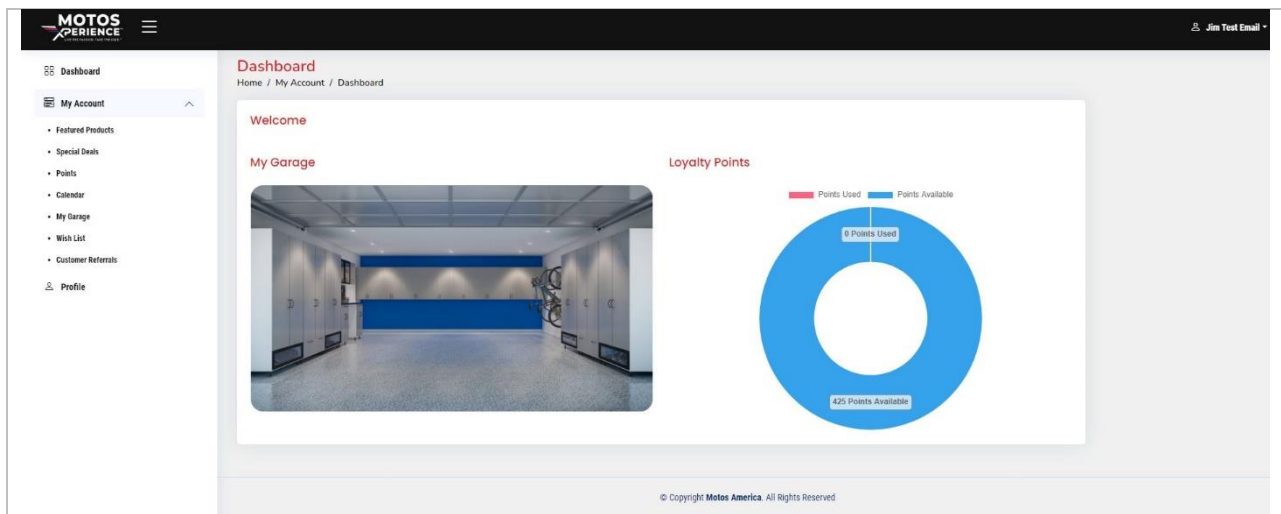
MOTOS XPERIENCE

Jim Test Email

Dashboard

My Account

- Featured Products
- Special Deals
- Points
- Calendar
- My Garage
- Wish List
- Customer Referrals

Profile

Dashboard

Home / My Account / Dashboard

Welcome

My Garage

Loyalty Points

Points Used Points Available

0 Points Used

425 Points Available

© Copyright Motos America. All Rights Reserved